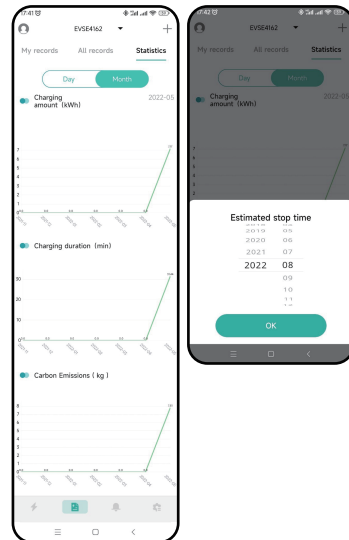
17:41

EVSE4162

My records All records Statistics

Day Month

Charging amount（kWh） 2022-05

7
6
5
4
3
2
1
0

Charging duration（min）

30
20
10
0

Carbon Emissions（kg）

8
7
6
5
4
3
2
1
0

17:42

EVSE4162

My records All records Statistics

Day Month

Charging amount（kWh） 2022-05

Estimated stop time

2019 05
2020 06
2021 07
2022 08
09
10
11

OK